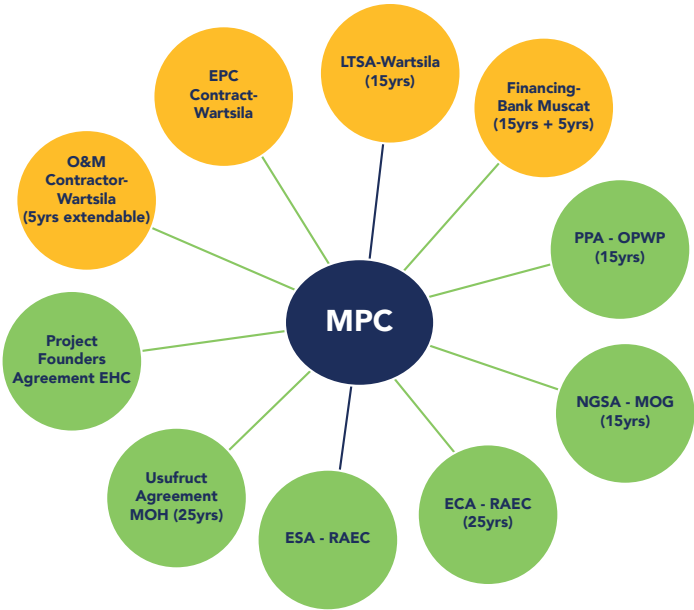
EPC Contract-Wartsila

LTSA-Wartsila (15yrs)

Financing-Bank Muscat (15yrs + 5yrs)

O&M Contractor-Wartsila (5yrs extendable)

PPA - OPWP (15yrs)

MPC

Project Founders Agreement EHC

NGSA - MOG (15yrs)

Usufruct Agreement MOH (25yrs)

ESA - RAEC

ECA - RAEC (25yrs)